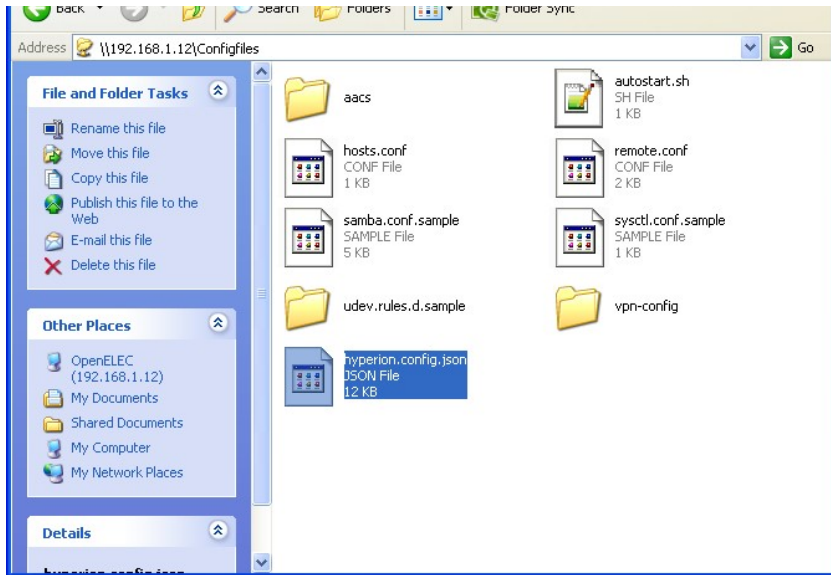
Back Search Folders Folder Sync

Address \\192.168.1.12\Configfiles Go

File and Folder Tasks

Rename this file
Move this file
Copy this file
Publish this file to the Web
E-mail this file
Delete this file

Other Places

OpenELEC (192.168.1.12)
My Documents
Shared Documents
My Computer
My Network Places

Details

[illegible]

aacs

autostart.sh
SH File
1 KB

hosts.conf
CONF File
1 KB

remote.conf
CONF File
2 KB

samba.conf.sample
SAMPLE File
5 KB

sysctl.conf.sample
SAMPLE File
1 KB

udev.rules.d.sample

vpn-config

hyperion.config.json
JSON File
12 KB